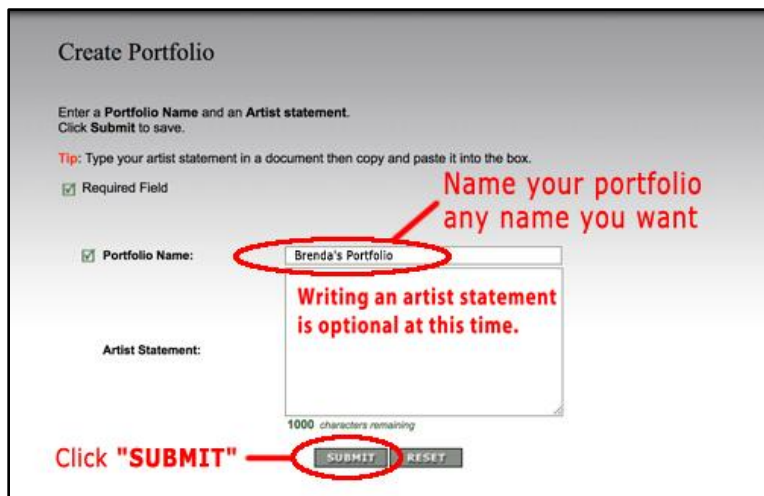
Create Portfolio

Enter a **Portfolio Name** and an **Artist statement**.
Click **Submit** to save.

Tip: Type your artist statement in a document then copy and paste it into the box.

Required Field

Name your portfolio any name you want

Portfolio Name: Brenda's Portfolio

Writing an artist statement is optional at this time.

Artist Statement:

1000 characters remaining

Click "SUBMIT"

SUBMIT RESET